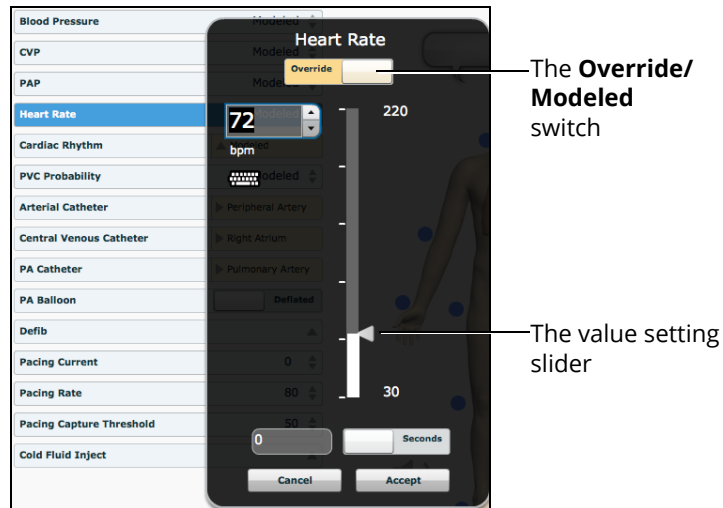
Blood Pressure
Modeled
CVP
Modeled
PAP
Modeled
Heart Rate
Modeled
Cardiac Rhythm
Modeled
PVC Probability
Modeled
Arterial Catheter
Peripheral Artery
Central Venous Catheter
Right Atrium
PA Catheter
Pulmonary Artery
PA Balloon
Deflated
Defib
Pacing Current
0
Pacing Rate
80
Pacing Capture Threshold
50
Cold Fluid Inject

Heart Rate
Override
72
bpm
220
30
0
Seconds
Cancel
Accept

The **Override/ Modeled** switch

The value setting slider